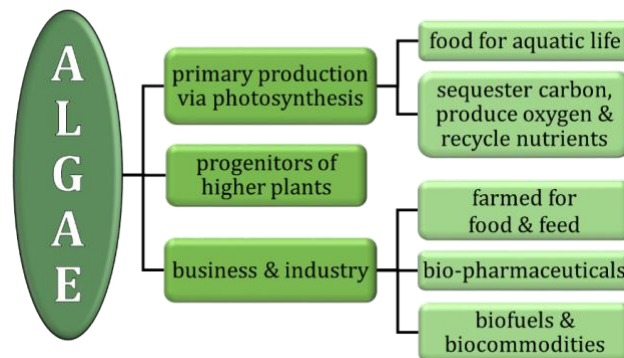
A
L
G
A
E

primary production via photosynthesis

food for aquatic life

sequester carbon, produce oxygen & recycle nutrients

progenitors of higher plants

business & industry

farmed for food & feed

bio-pharmaceuticals

biofuels & biocommodities